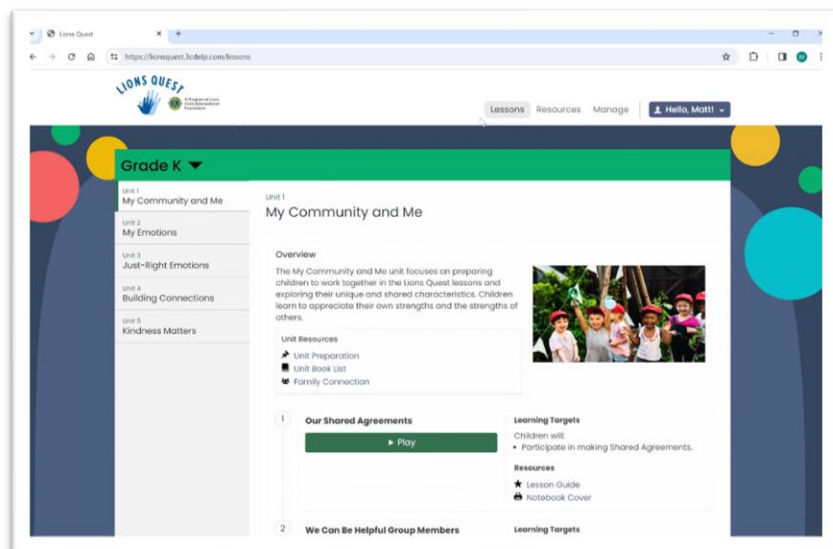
Lions Quest
https://lionsquest.3cdelp.com/lessons

LIONS QUEST
A Program of Lions Clubs International Foundation

Lessons Resources Manage Hello, Matt!

Grade K

Unit 1
My Community and Me
Unit 2
My Emotions
Unit 3
Just-Right Emotions
Unit 4
Building Connections
Unit 5
Kindness Matters

Unit 1
My Community and Me

Overview
The My Community and Me unit focuses on preparing children to work together in the Lions Quest lessons and exploring their unique and shared characteristics. Children learn to appreciate their own strengths and the strengths of others.

Unit Resources
Unit Preparation
Unit Book List
Family Connection

1 Our Shared Agreements
▶ Play

Learning Targets
Children will:
• Participate in making Shared Agreements.

Resources
Lesson Guide
Notebook Cover

2 We Can Be Helpful Group Members
Learning Targets